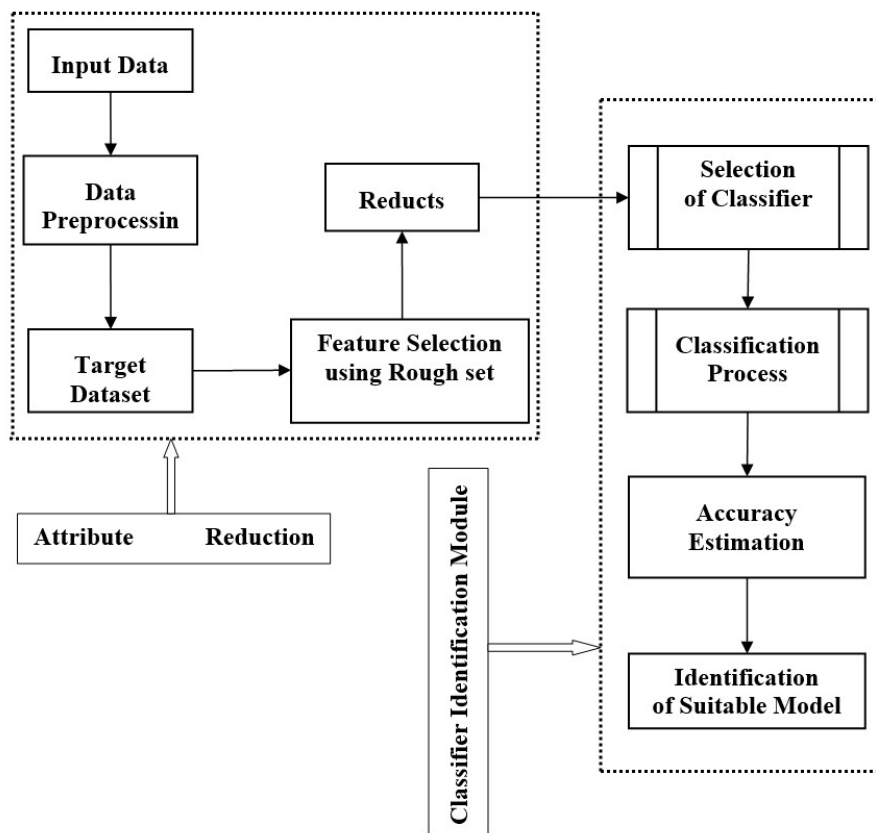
Input Data

Data Preprocessin

Target Dataset

Feature Selection using Rough set

Reducts

Attribute Reduction

Selection of Classifier

Classification Process

Accuracy Estimation

Identification of Suitable Model

Classifier Identification Module